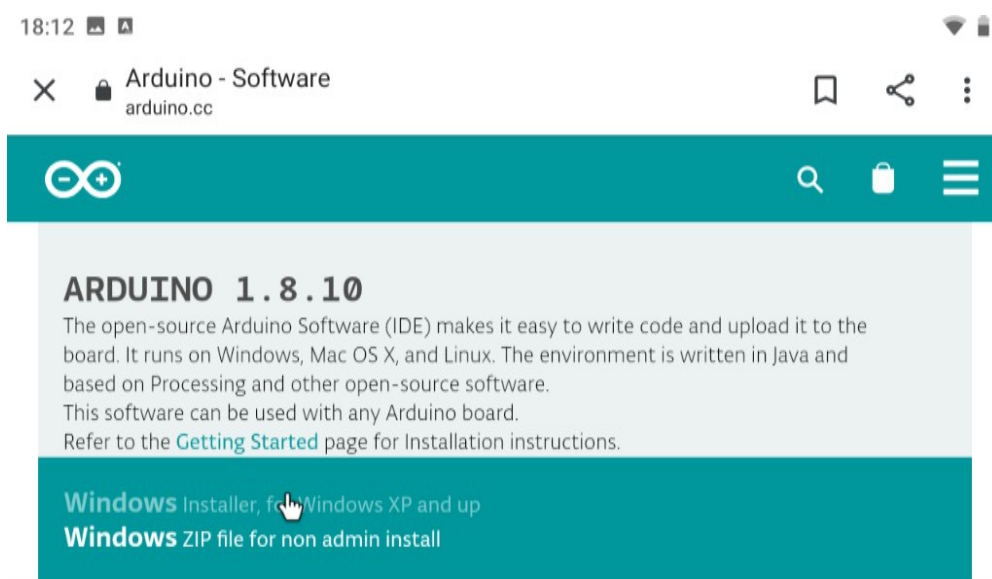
18:12

Arduino - Software
arduino.cc

ARDUINO 1.8.10
The open-source Arduino Software (IDE) makes it easy to write code and upload it to the board. It runs on Windows, Mac OS X, and Linux. The environment is written in Java and based on Processing and other open-source software.
This software can be used with any Arduino board.
Refer to the Getting Started page for Installation instructions.

Windows Installer, fo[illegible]Windows XP and up
Windows ZIP file for non admin install